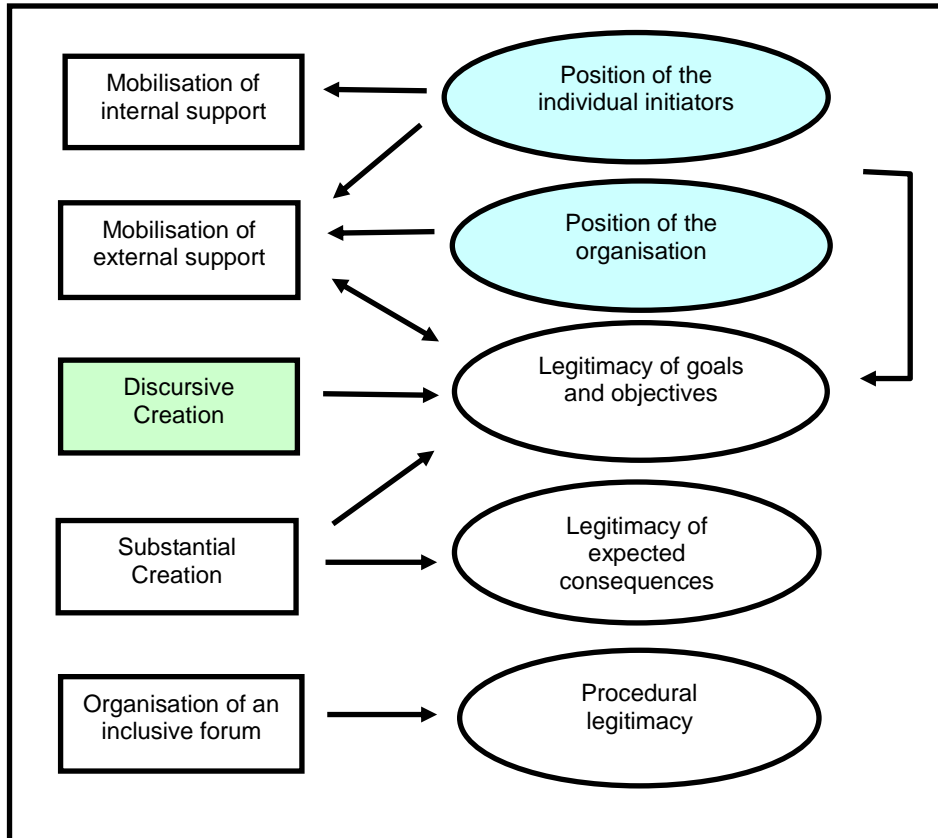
Mobilisation of internal support

Position of the individual initiators

Mobilisation of external support

Position of the organisation

Discursive Creation

Legitimacy of goals and objectives

Substantial Creation

Legitimacy of expected consequences

Organisation of an inclusive forum

Procedural legitimacy